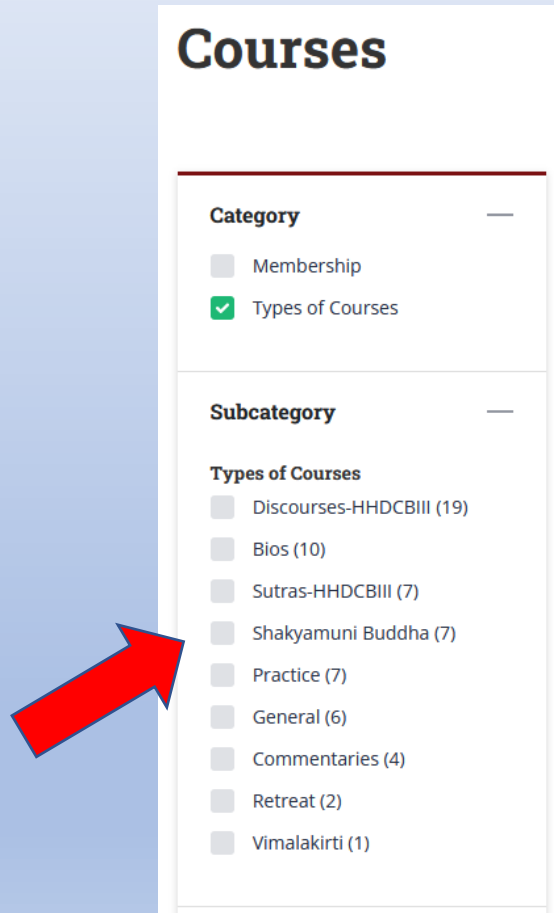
Courses

Category

Membership

Types of Courses

Subcategory

Types of Courses

Discourses-HHDCBIII (19)

Bios (10)

Sutras-HHDCBIII (7)

Shakyamuni Buddha (7)

Practice (7)

General (6)

Commentaries (4)

Retreat (2)

Vimalakirti (1)